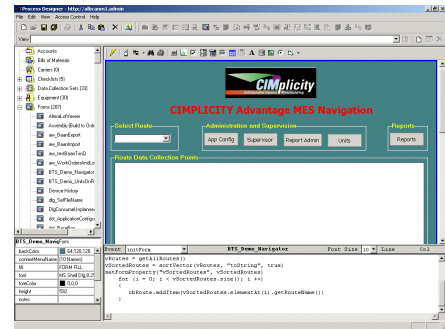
Process Designer - http://albcomm1.admin

File Edit View Access Control Help

View

Accounts
Bills of Materials
Carriers (0)
Checklists (5)
Data Collection Sets (23)
Equipment (30)
Forms (287)
AlarmListViewer
Assembly Build to Order
aw_BaanExport
aw_BaanImport
aw_testBaanTrnD
aw_WorkOrdersAndLo
BTS_Demo_Navigator
BTS_History_UnitsOnP
Device History
dlg_SelFileName
DlgConsumeImplemen
dlg_ApplicationConfig
dlg_BaanBox

BTS_Demo_NavForm

| | |
|---|---|
| backColor | 64,128,128 |
| contextMenuName | (10 Names) |
| fill | FORM FILL |
| font | MS Shell Dlg,8,0,0 |
| foreColor | 0,0,0 |
| height | 592 |
| notes | |

CIMplicity

CIMPLICITY Advantage MES Navigation

Select Route

Administration and Supervision

app Config

Supervisor

Report Admin

UNIS

Reports

Reports

Route Data Collection Points

Event initForm BTS_Demo_Navigator Font Size 10 Line Col

vRoutes = getAllRoutes()
vSortedRoutes = sortVector(vRoutes, "toString", true)
setFormProperty("vSortedRoutes", vSortedRoutes)
for (i = 0; i < vSortedRoutes.size(); i ++)
{
cbRoute.addItem(vSortedRoutes.elementAt(i).getRouteName())
}